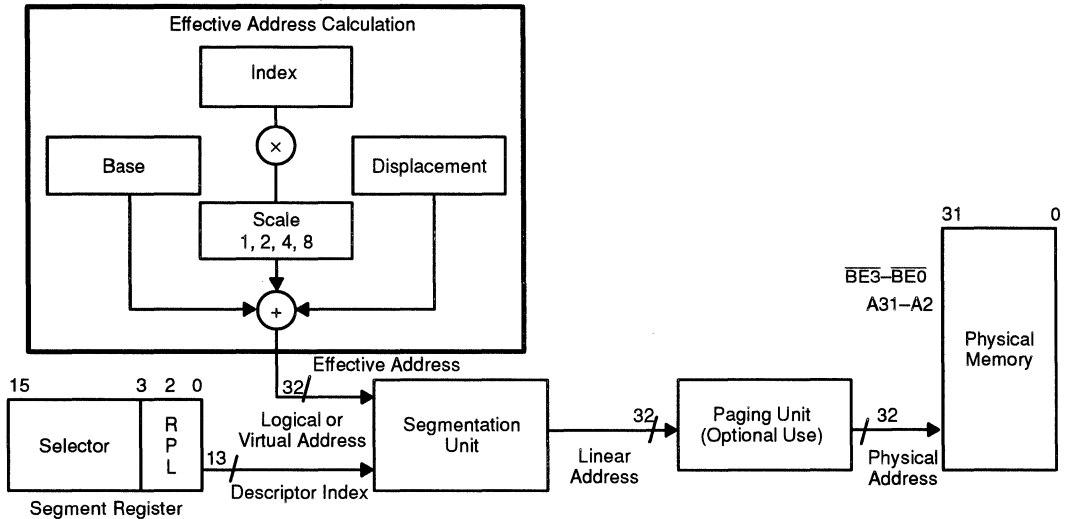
Effective Address Calculation

Index

×

Base

Displacement

Scale
1, 2, 4, 8

+

31 0

$\overline{BE3}$–$\overline{BE0}$

A31–A2

Physical Memory

Effective Address

15 3 2 0

32

Selector

R P L

Logical or Virtual Address

Segmentation Unit

32

Paging Unit (Optional Use)

32

13

Linear Address

Physical Address

Descriptor Index

Segment Register